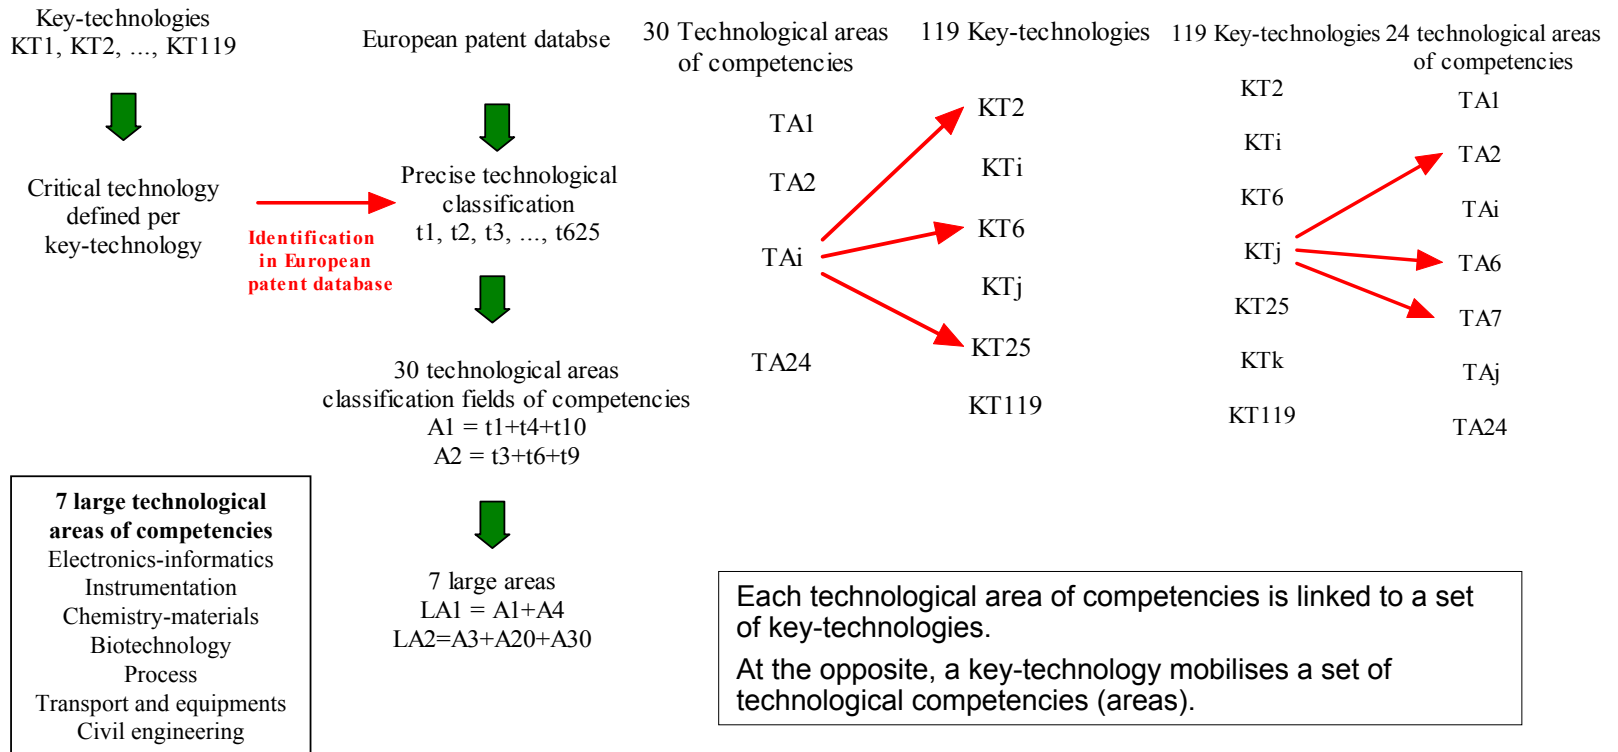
Key-technologies
KT1, KT2, ..., KT119

Critical technology defined per key-technology

Identification in European patent database

European patent databse

Precise technological classification
t1, t2, t3, ..., t625

30 technological areas classification fields of competencies
A1 = t1+t4+t10
A2 = t3+t6+t9

7 large areas
LA1 = A1+A4
LA2=A3+A20+A30

7 large technological areas of competencies
Electronics-informatics
Instrumentation
Chemistry-materials
Biotechnology
Process
Transport and equipments
Civil engineering

30 Technological areas of competencies

TA1
TA2
TAi
TA24

119 Key-technologies

KT2
KTi
KT6
KTj
KT25
KT119

119 Key-technologies

KT2
KTi
KT6
KTj
KT25
KTk
KT119

24 technological areas of competencies

TA1
TA2
TAi
TA6
TA7
TAj
TA24

Each technological area of competencies is linked to a set of key-technologies.

At the opposite, a key-technology mobilises a set of technological competencies (areas).